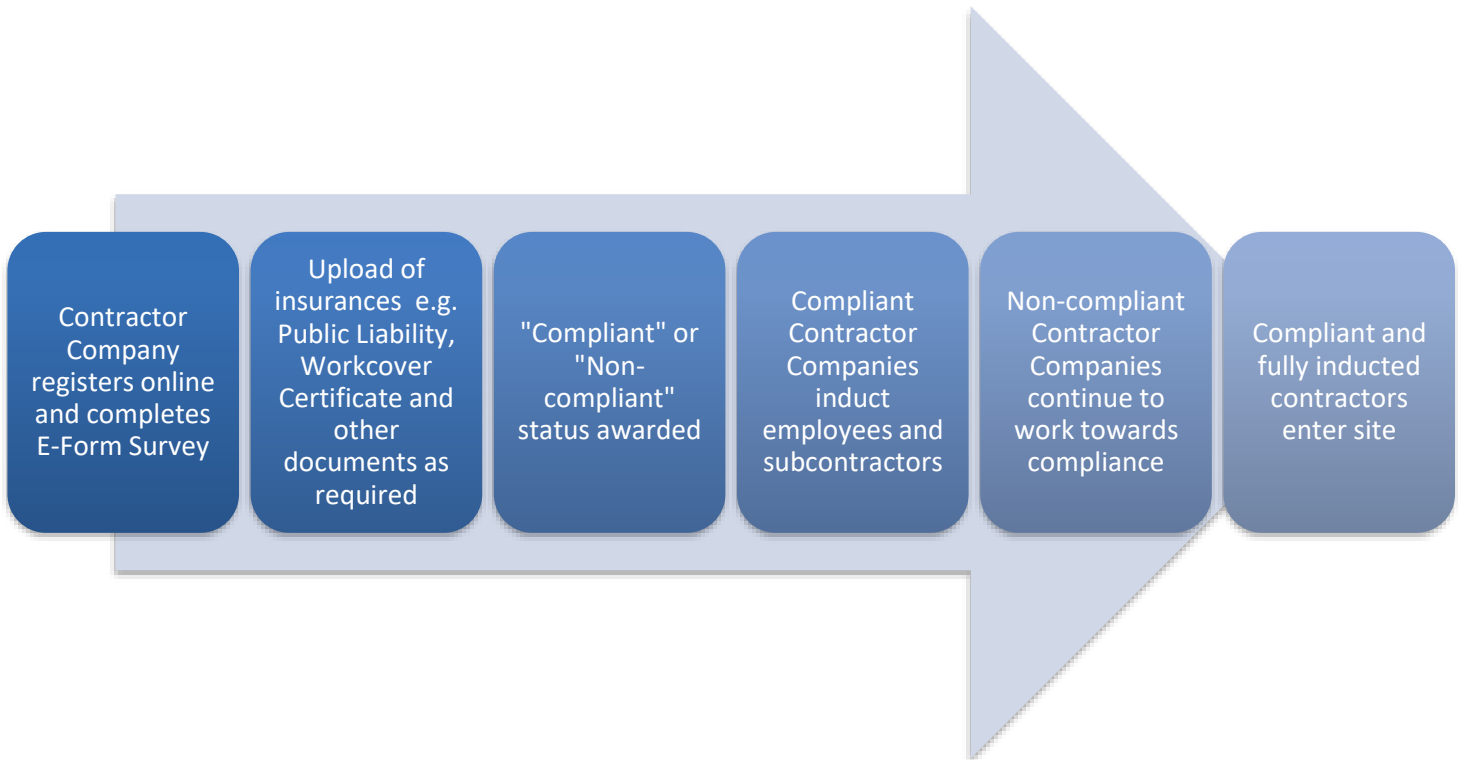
Contractor Company registers online and completes E-Form Survey

Upload of insurances e.g. Public Liability, Workcover Certificate and other documents as required

"Compliant" or "Non-compliant" status awarded

Compliant Contractor Companies induct employees and subcontractors

Non-compliant Contractor Companies continue to work towards compliance

Compliant and fully inducted contractors enter site